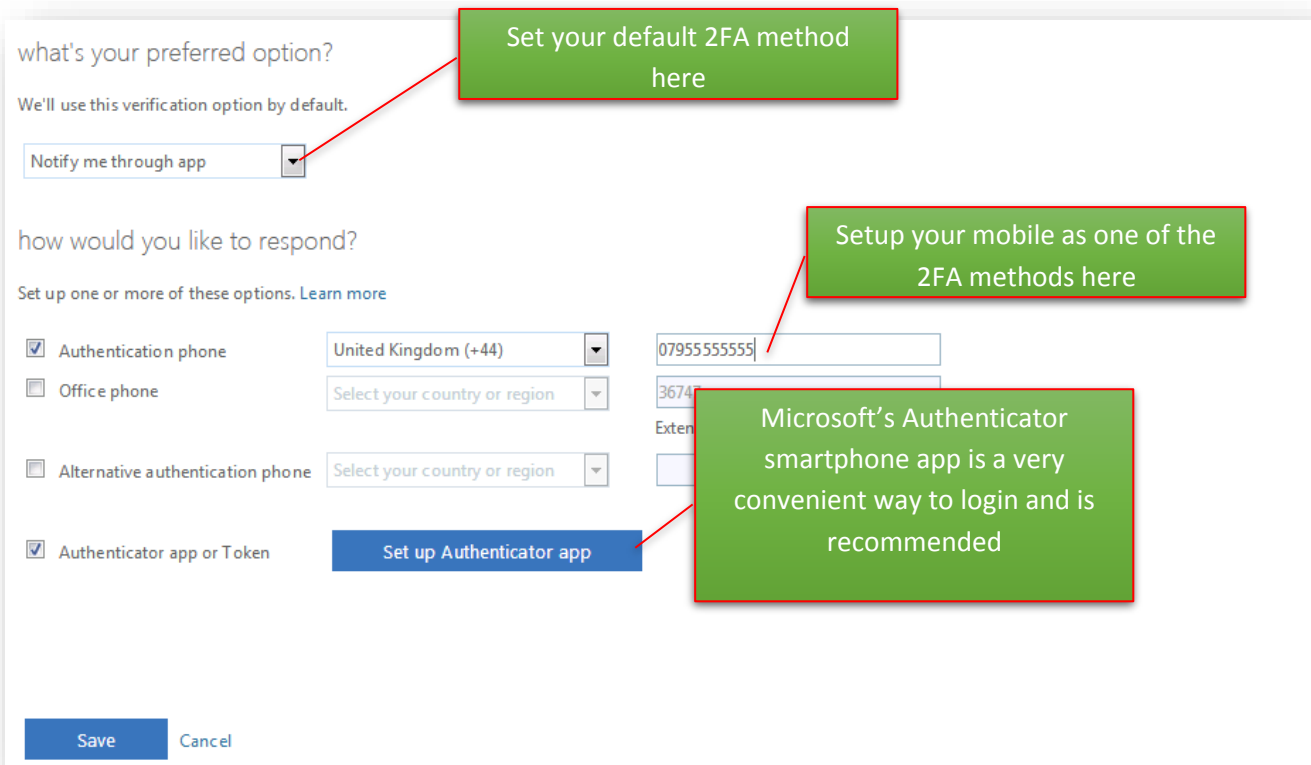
what's your preferred option?

Set your default 2FA method here

We'll use this verification option by default.

Notify me through app

how would you like to respond?

Setup your mobile as one of the 2FA methods here

Set up one or more of these options. Learn more

Authentication phone

United Kingdom (+44)

07955555555

Office phone

Select your country or region

3674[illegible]

Exten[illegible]

Microsoft's Authenticator smartphone app is a very convenient way to login and is recommended

Alternative authentication phone

Select your country or region

Authenticator app or Token

Set up Authenticator app

Save

Cancel